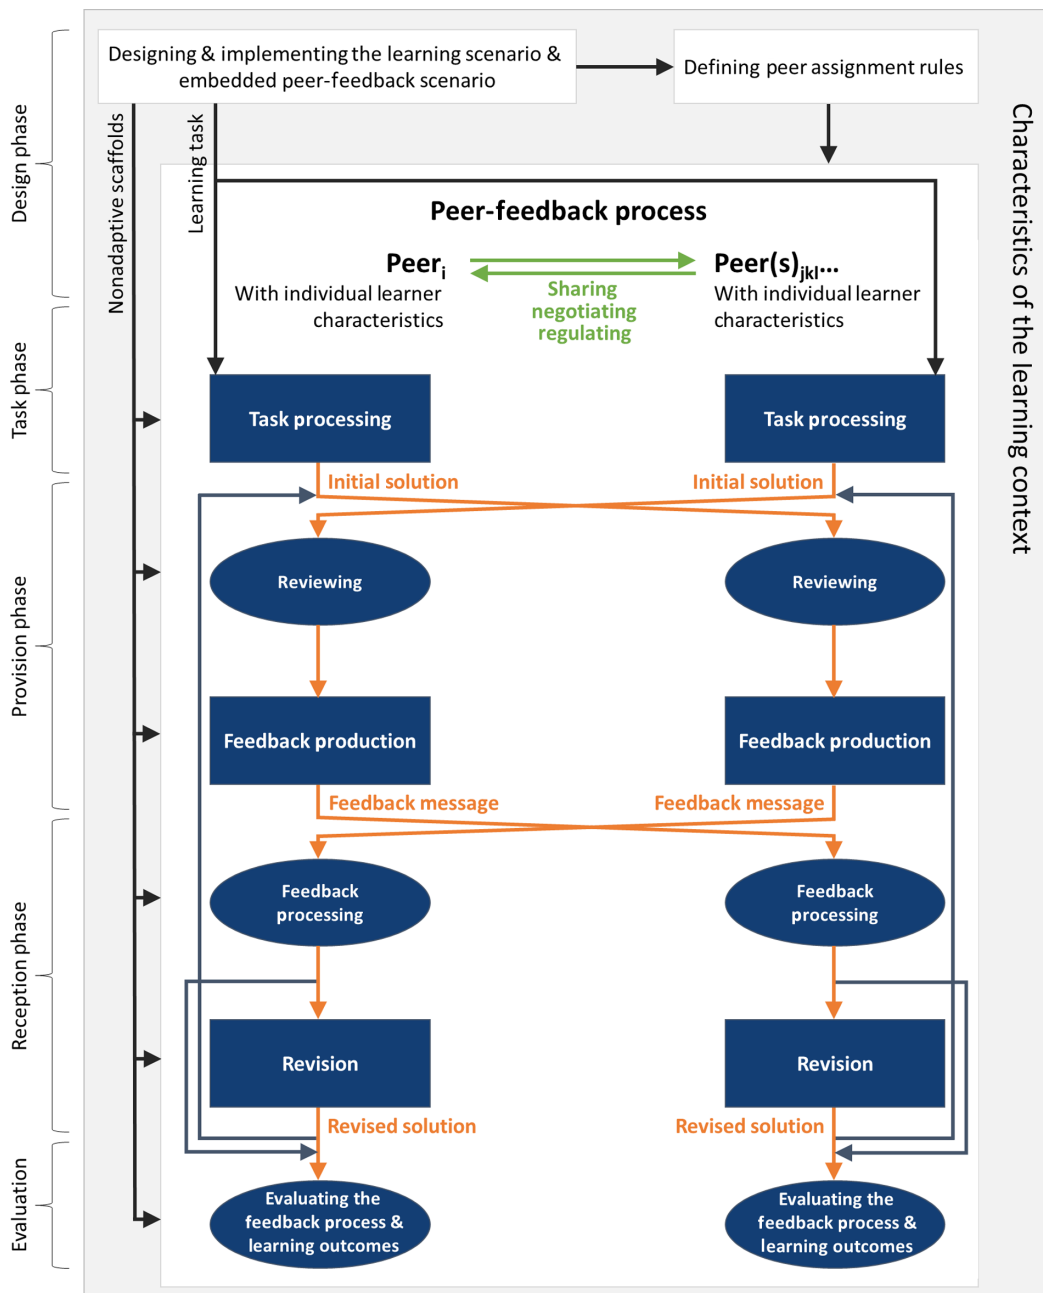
Design phase

Task phase

Provision phase

Reception phase

Evaluation

Designing & implementing the learning scenario & embedded peer-feedback scenario

Defining peer assignment rules

Nonadaptive scaffolds

Learning task

Characteristics of the learning context

Peer-feedback process

$\text{Peer}_i$
With individual learner characteristics

Sharing
negotiating
regulating

$\text{Peer(s)}_{jkl}$...
With individual learner characteristics

Task processing

Task processing

Initial solution

Initial solution

Reviewing

Reviewing

Feedback production

Feedback production

Feedback message

Feedback message

Feedback processing

Feedback processing

Revision

Revision

Revised solution

Revised solution

Evaluating the feedback process & learning outcomes

Evaluating the feedback process & learning outcomes